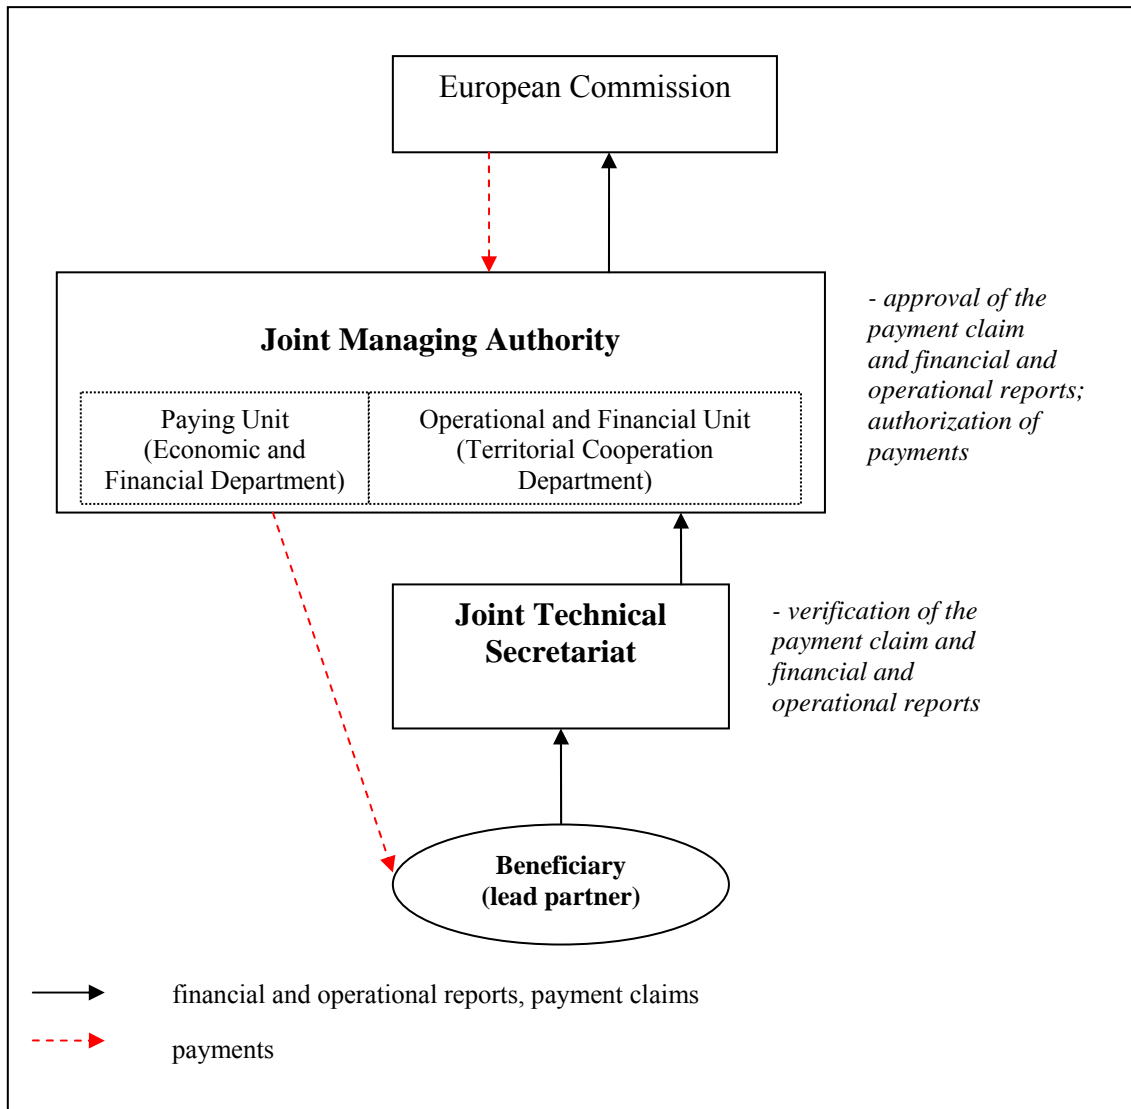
European Commission

Joint Managing Authority

Paying Unit (Economic and Financial Department)

Operational and Financial Unit (Territorial Cooperation Department)

- approval of the payment claim and financial and operational reports; authorization of payments

Joint Technical Secretariat

- verification of the payment claim and financial and operational reports

Beneficiary (lead partner)

financial and operational reports, payment claims

payments